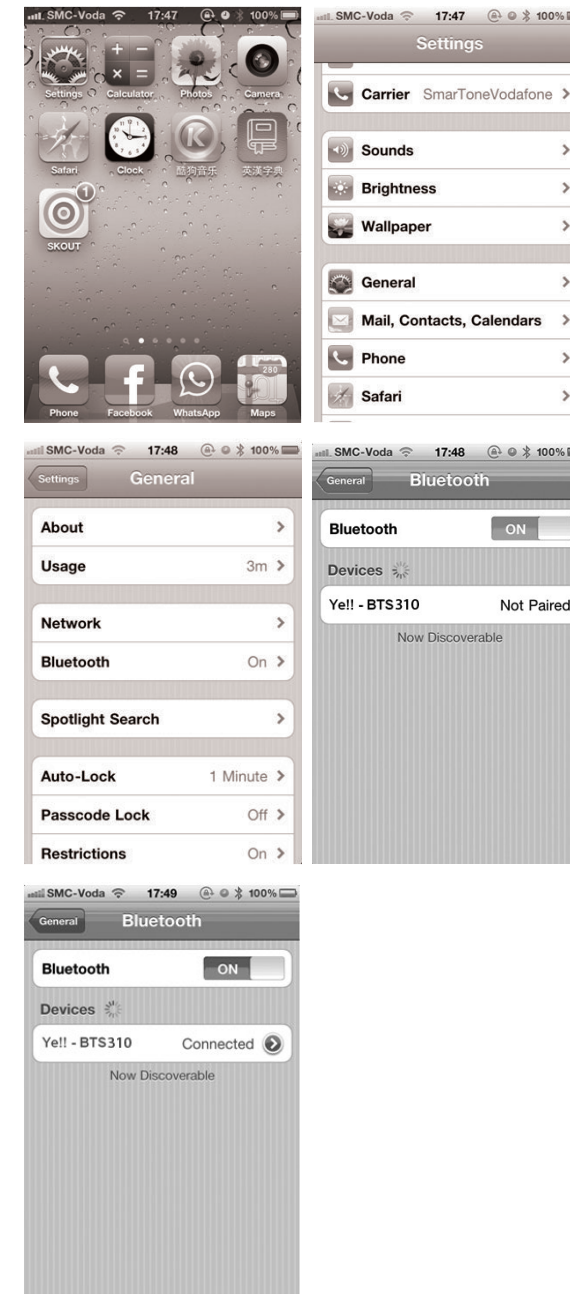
SMC-Voda 17:47 100%

Settings
Calculator
Photos
Camera
Safari
Clock
酷狗音乐
英漢字典
1
SKOUT
Phone
Facebook
WhatsApp
280
Maps

SMC-Voda 17:47 100%

Settings

Carrier SmarToneVodafone >

Sounds >
Brightness >
Wallpaper >

General >
Mail, Contacts, Calendars >
Phone >
Safari >

SMC-Voda 17:48 100%

Settings
General

About >
Usage 3m >

Network >
Bluetooth On >

Spotlight Search >

Auto-Lock 1 Minute >
Passcode Lock Off >
Restrictions On >

SMC-Voda 17:48 100%

General
Bluetooth

Bluetooth ON

Devices

Ye!! - BTS310 Not Paired

Now Discoverable

SMC-Voda 17:49 100%

General
Bluetooth

Bluetooth ON

Devices

Ye!! - BTS310 Connected

Now Discoverable